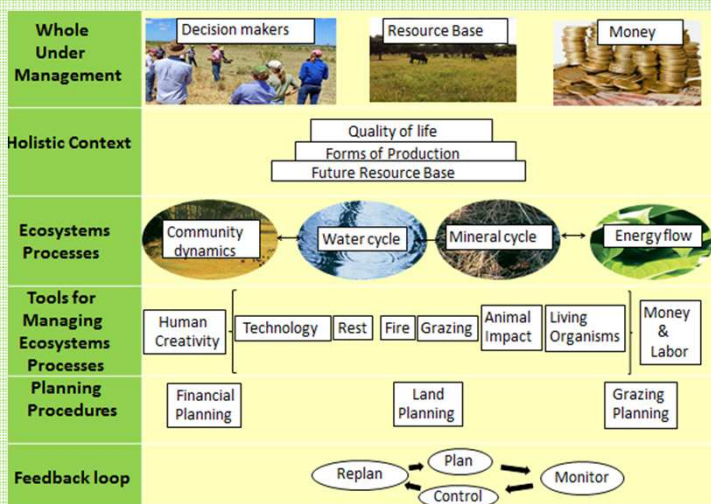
Whole Under Management

Decision makers

Resource Base

Money

Holistic Context

Quality of life

Forms of Production

Future Resource Base

Ecosystems Processes

Community dynamics

Water cycle

Mineral cycle

Energy flow

Tools for Managing Ecosystems Processes

Human Creativity

Technology

Rest

Fire

Grazing

Animal Impact

Living Organisms

Money & Labor

Planning Procedures

Financial Planning

Land Planning

Grazing Planning

Feedback loop

Replan

Plan

Monitor

Control